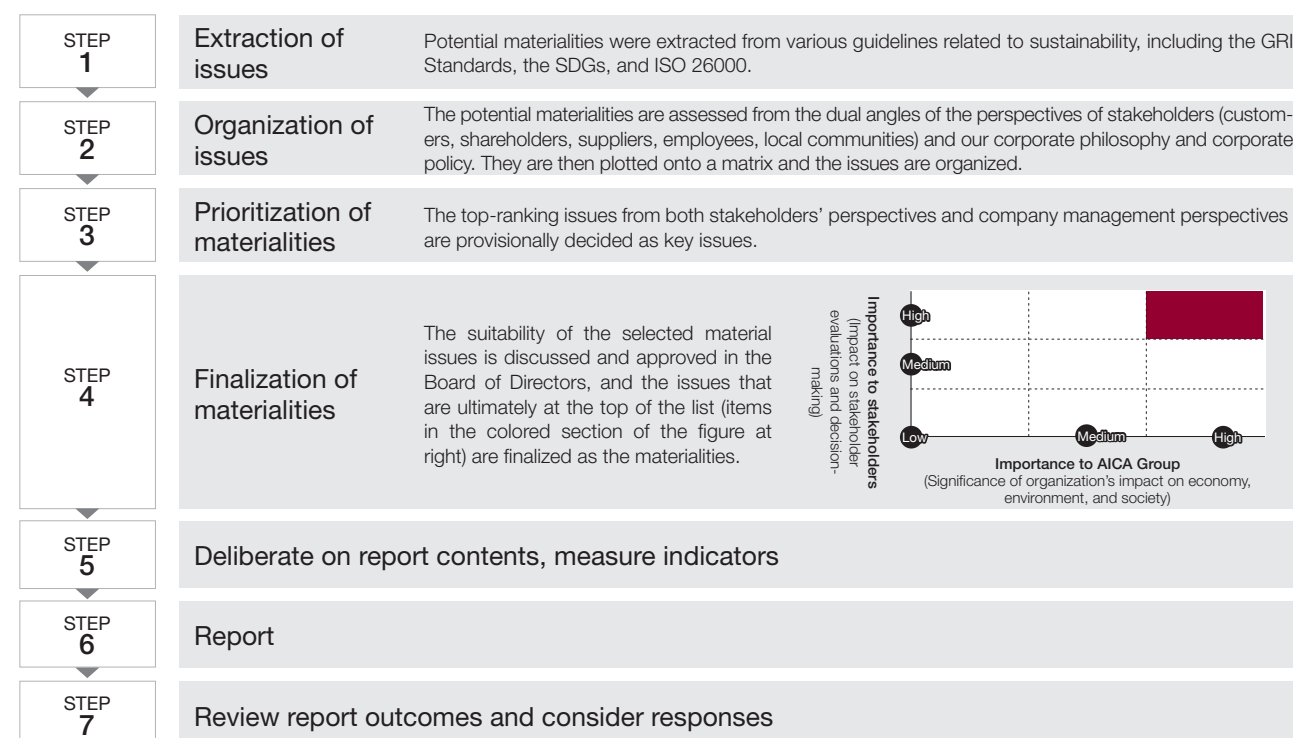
STEP 1

Extraction of issues

Potential materialities were extracted from various guidelines related to sustainability, including the GRI Standards, the SDGs, and ISO 26000.

STEP 2

Organization of issues

The potential materialities are assessed from the dual angles of the perspectives of stakeholders (customers, shareholders, suppliers, employees, local communities) and our corporate philosophy and corporate policy. They are then plotted onto a matrix and the issues are organized.

STEP 3

Prioritization of materialities

The top-ranking issues from both stakeholders' perspectives and company management perspectives are provisionally decided as key issues.

STEP 4

Finalization of materialities

The suitability of the selected material issues is discussed and approved in the Board of Directors, and the issues that are ultimately at the top of the list (items in the colored section of the figure at right) are finalized as the materialities.

Importance to stakeholders
(Impact on stakeholder evaluations and decision-making)

High

Medium

Low

Medium

High

Importance to AICA Group
(Significance of organization's impact on economy, environment, and society)

STEP 5

Deliberate on report contents, measure indicators

STEP 6

Report

STEP 7

Review report outcomes and consider responses